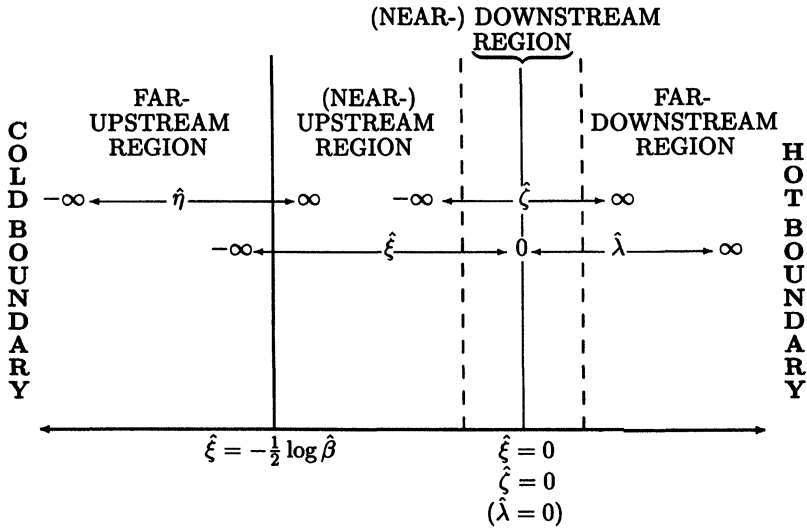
(NEAR-) DOWNSTREAM REGION

FAR-UPSTREAM REGION

(NEAR-) UPSTREAM REGION

FAR-DOWNSTREAM REGION

COLD BOUNDARY

HOT BOUNDARY

$-\infty$ $\hat{\eta}$ $\infty$

$-\infty$ $\hat{\zeta}$ $\infty$

$-\infty$ $\hat{\xi}$ $0$ $\hat{\lambda}$ $\infty$

$\hat{\xi} = -\frac{1}{2}\log\hat{\beta}$

$\hat{\xi} = 0$
$\hat{\zeta} = 0$
$(\hat{\lambda} = 0)$